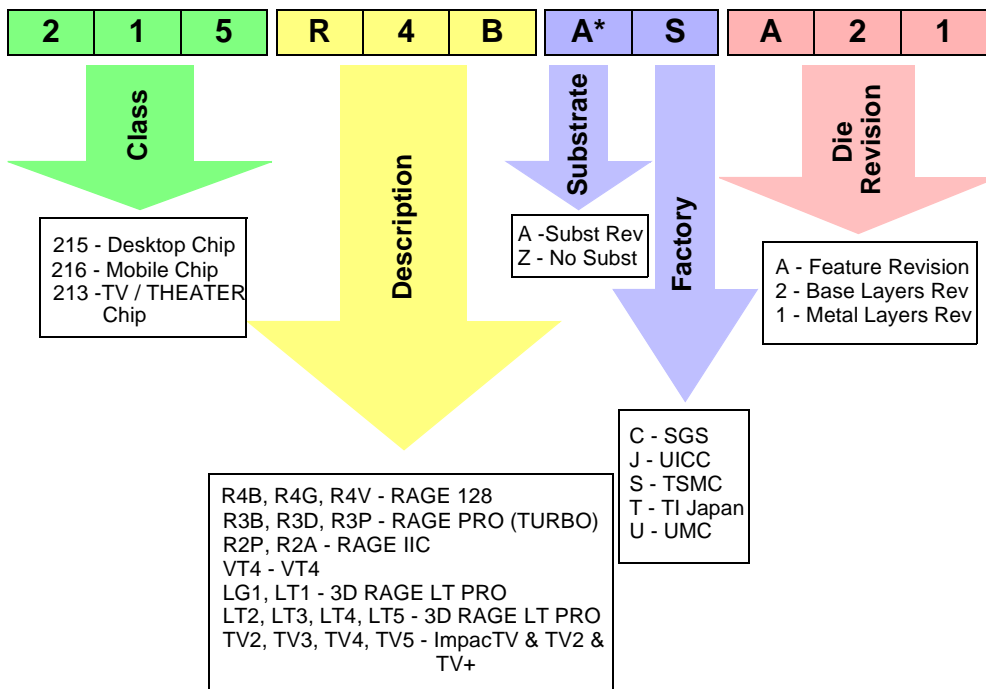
| 2 | 1 | 5 | R | 4 | B | A* | S | A | 2 | 1 |
|---|---|---|---|---|---|---|---|---|---|---|

Class

215 - Desktop Chip
216 - Mobile Chip
213 -TV / THEATER Chip

Description

R4B, R4G, R4V - RAGE 128
R3B, R3D, R3P - RAGE PRO (TURBO)
R2P, R2A - RAGE IIC
VT4 - VT4
LG1, LT1 - 3D RAGE LT PRO
LT2, LT3, LT4, LT5 - 3D RAGE LT PRO
TV2, TV3, TV4, TV5 - ImpacTV & TV2 & TV+

Substrate

A -Subst Rev
Z - No Subst

Factory

C - SGS
J - UICC
S - TSMC
T - TI Japan
U - UMC

Die Revision

A - Feature Revision
2 - Base Layers Rev
1 - Metal Layers Rev